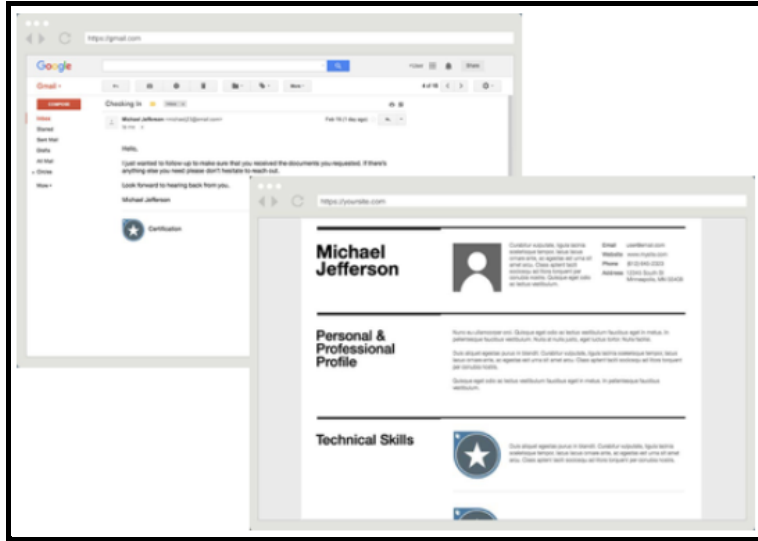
https://gmail.com

Google

Gmail

COMPOSE

Inbox
Starred
Sent Mail
Drafts
All Mail
Circles
More

Checking In

Michael Jefferson

Hello,

I just wanted to follow up to make sure that you received the documents you requested. If there's anything else you need please don't hesitate to reach out.

Look forward to hearing back from you.

Michael Jefferson

Certification

https://yoursite.com

Michael Jefferson

Email
Website
Phone
Address

Personal & Professional Profile

Technical Skills